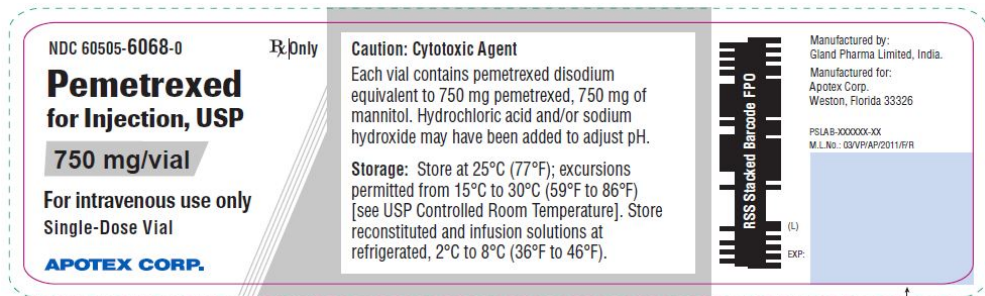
NDC 60505-6068-0

℞ Only

Pemetrexed for Injection, USP

750 mg/vial

For intravenous use only

Single-Dose Vial

APOTEX CORP.

Caution: Cytotoxic Agent

Each vial contains pemetrexed disodium equivalent to 750 mg pemetrexed, 750 mg of mannitol. Hydrochloric acid and/or sodium hydroxide may have been added to adjust pH.

Storage: Store at 25°C (77°F); excursions permitted from 15°C to 30°C (59°F to 86°F) [see USP Controlled Room Temperature]. Store reconstituted and infusion solutions at refrigerated, 2°C to 8°C (36°F to 46°F).

RSS Stacked Barcode FPO

(L)

EXP:

Manufactured by:
Gland Pharma Limited, India.

Manufactured for:
Apotex Corp.
Weston, Florida 33326

PSLAB-XXXXXX-XX
M.L.No.: 03/VP/AP/2011/F/R